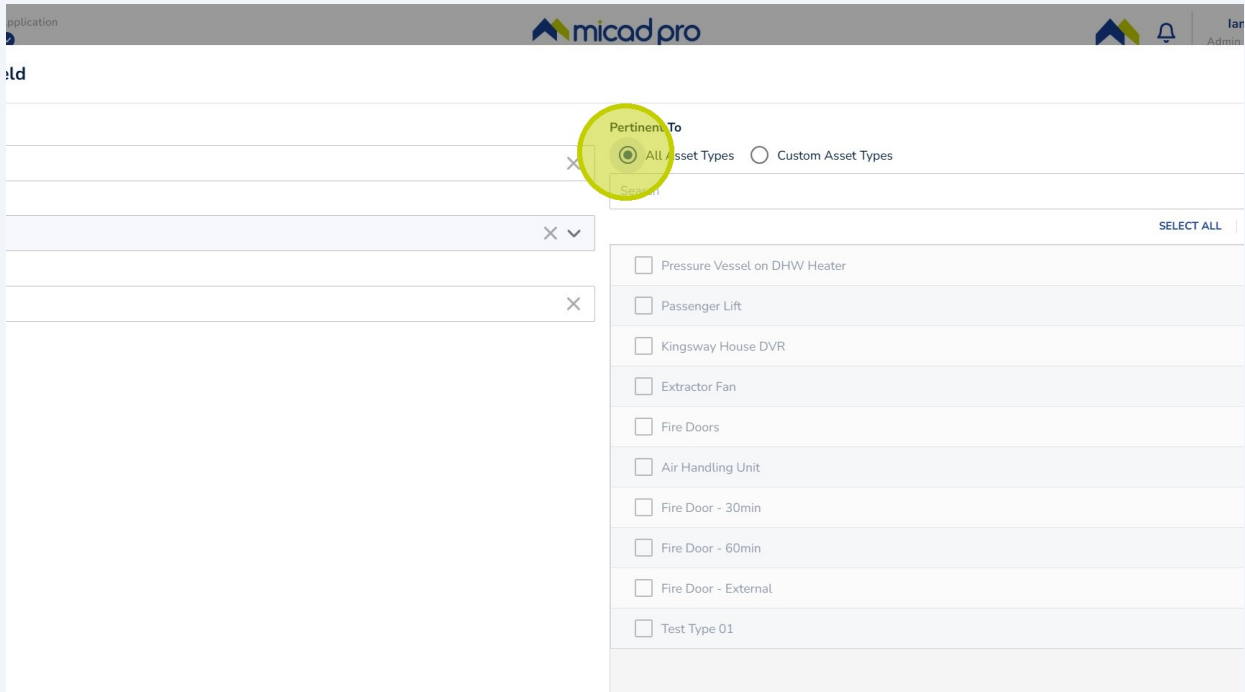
pplication

micad pro

Ia
Admin

eld

Pertinent To

All Asset Types

Custom Asset Types

Search

SELECT ALL

Pressure Vessel on DHW Heater

Passenger Lift

Kingsway House DVR

Extractor Fan

Fire Doors

Air Handling Unit

Fire Door - 30min

Fire Door - 60min

Fire Door - External

Test Type 01